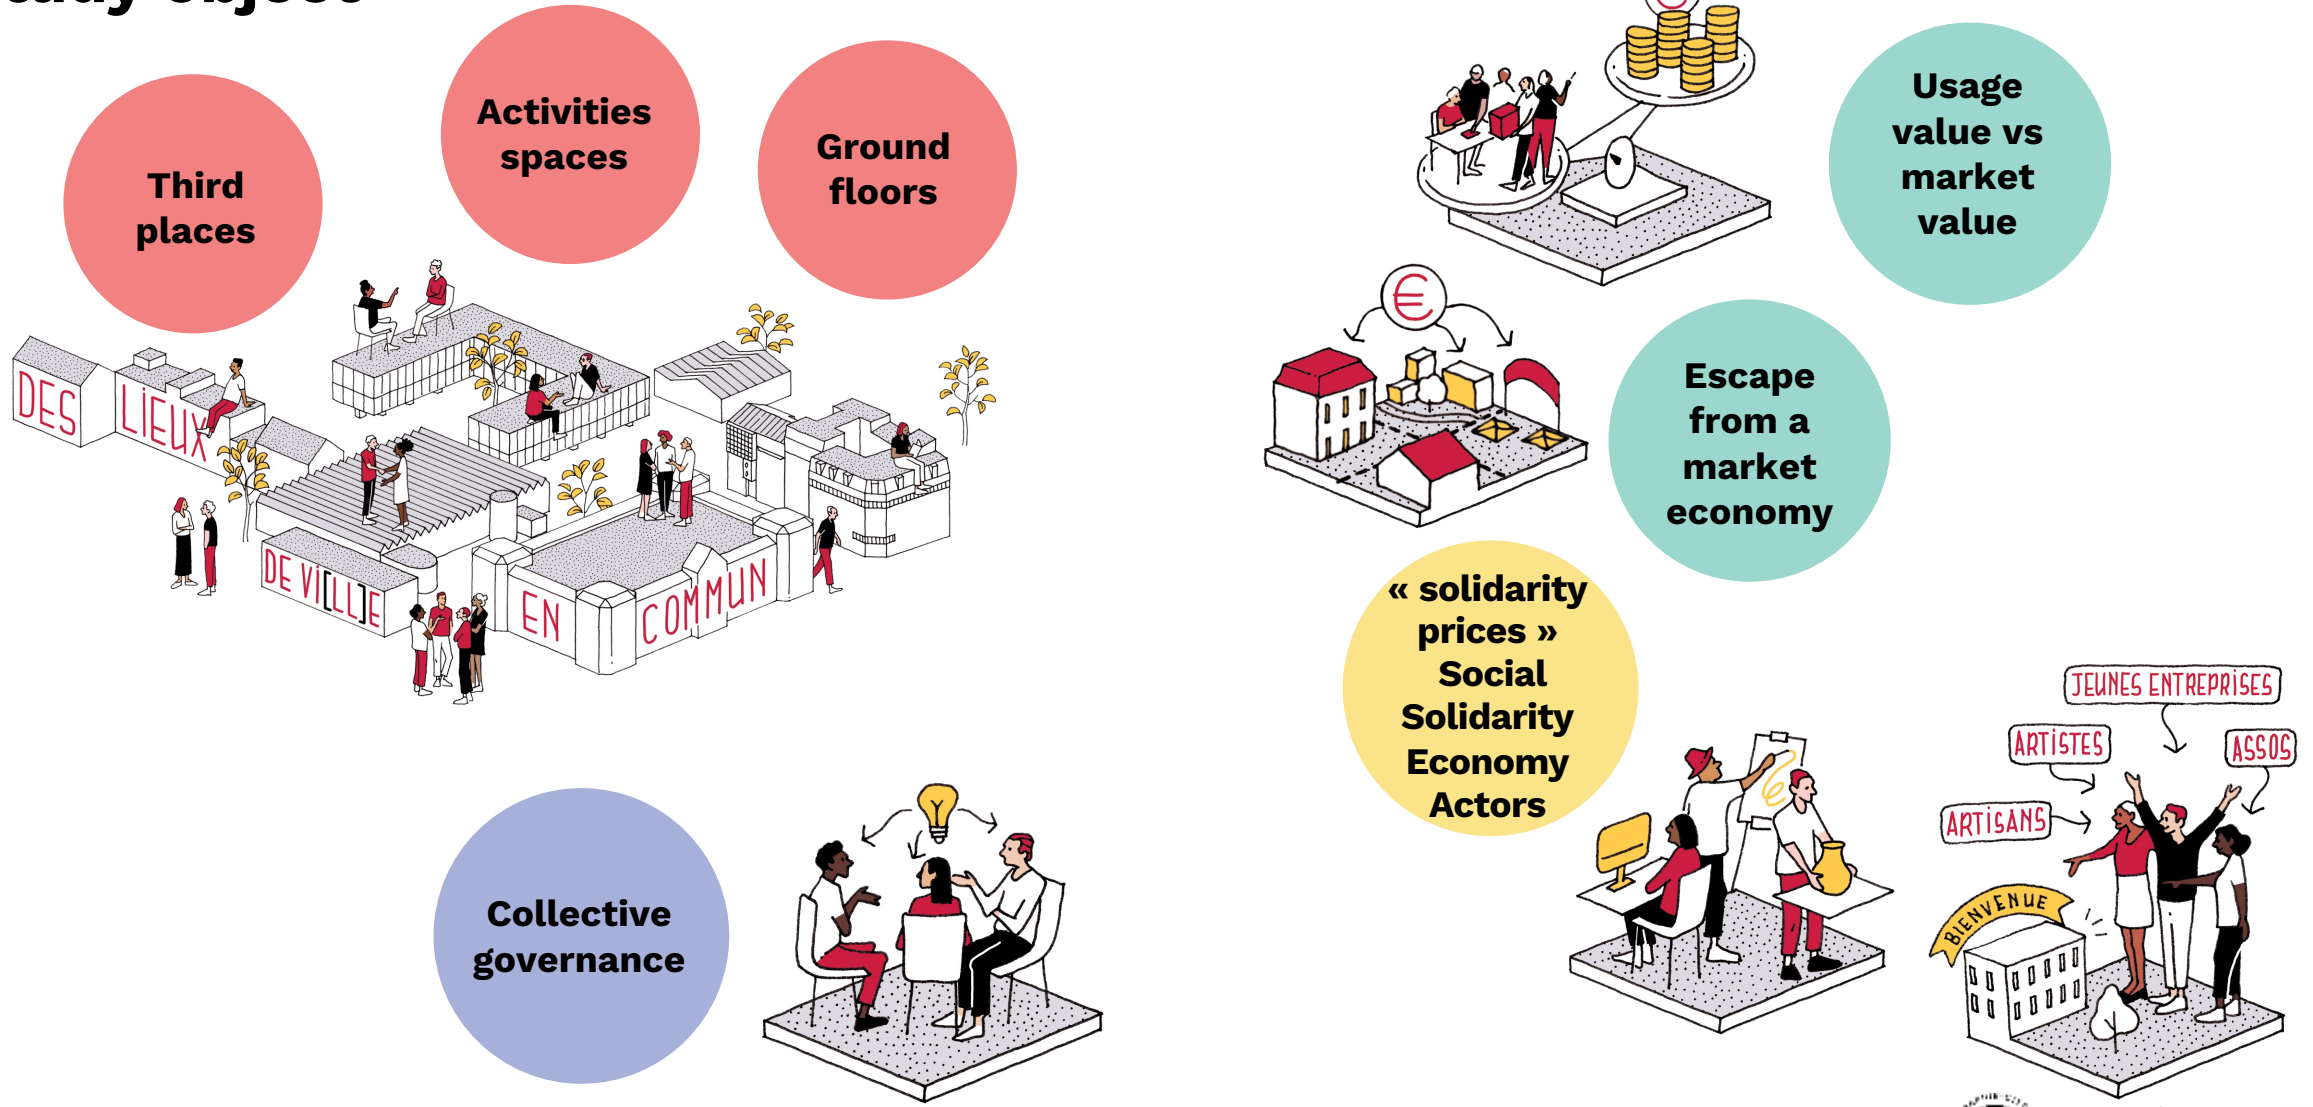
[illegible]

Third places

Activities spaces

Ground floors

DES LIEUX DE VI[LL]E EN COMMUN

Usage value vs market value

Escape from a market economy

« solidarity prices » Social Solidarity Economy Actors

Collective governance

JEUNES ENTREPRISES

ARTISTES

ASSOS

ARTISANS

BIENVENUE